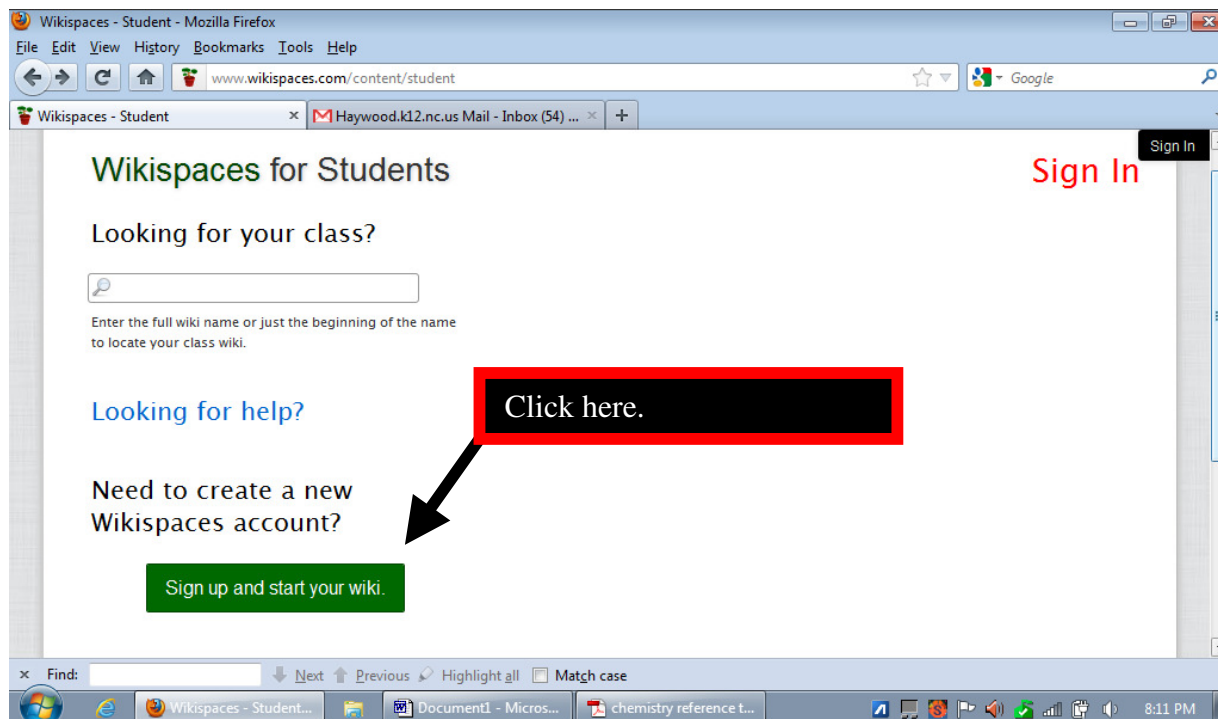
Wikispaces - Student - Mozilla Firefox

File Edit View History Bookmarks Tools Help

www.wikispaces.com/content/student

Google

Wikispaces - Student ×

Haywood.k12.nc.us Mail - Inbox (54) ... ×

+

Sign In

Wikispaces for Students

Sign In

Looking for your class?

Enter the full wiki name or just the beginning of the name to locate your class wiki.

Click here.

Looking for help?

Need to create a new Wikispaces account?

Sign up and start your wiki.

× Find: Next Previous Highlight all Match case

Wikispaces - Student...

Document1 - Micros...

chemistry reference t...

8:11 PM